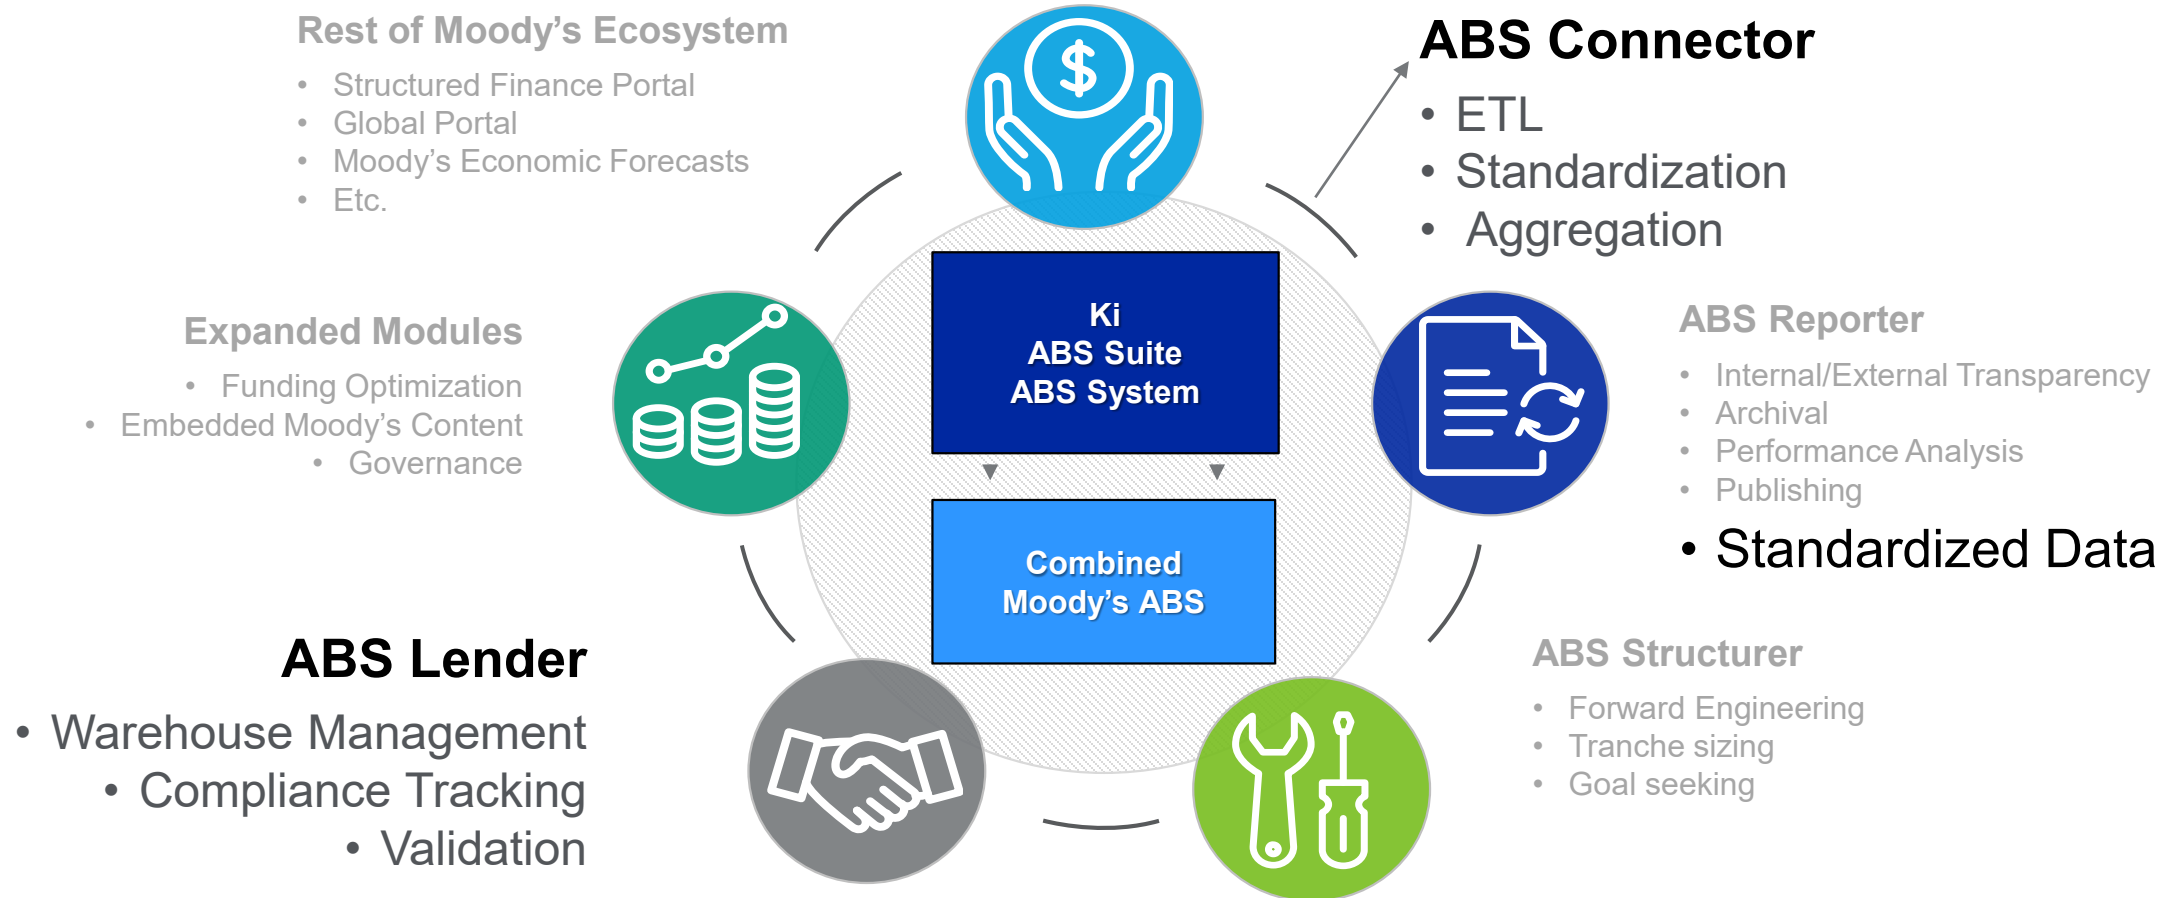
Rest of Moody's Ecosystem

- Structured Finance Portal
- Global Portal
- Moody's Economic Forecasts
- Etc.

ABS Connector

- ETL
- Standardization
- Aggregation

Expanded Modules

- Funding Optimization
- Embedded Moody's Content
- Governance

Ki
ABS Suite
ABS System

Combined
Moody's ABS

ABS Reporter

- Internal/External Transparency
- Archival
- Performance Analysis
- Publishing
- Standardized Data

ABS Lender

- Warehouse Management
- Compliance Tracking
- Validation

ABS Structurer

- Forward Engineering
- Tranche sizing
- Goal seeking